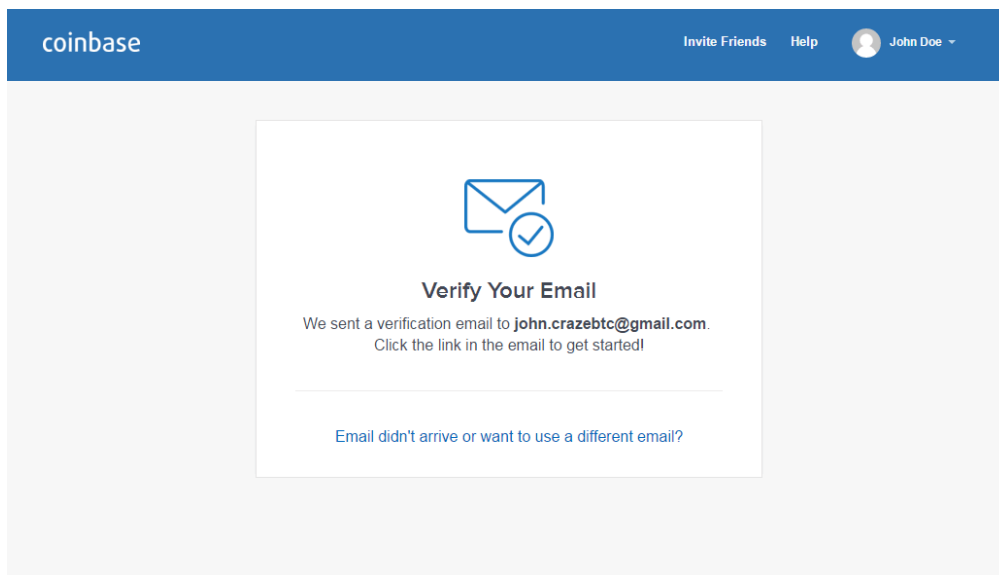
coinbase

Invite Friends Help John Doe

Verify Your Email

We sent a verification email to **john.crazebtc@gmail.com**. Click the link in the email to get started!

Email didn't arrive or want to use a different email?